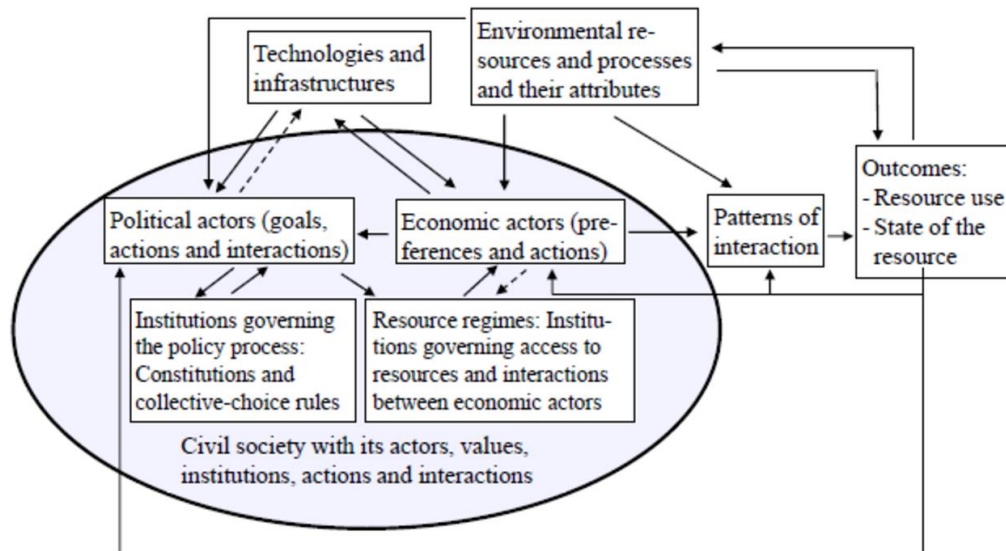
Environmental resources and processes and their attributes

Technologies and infrastructures

Outcomes:
- Resource use
- State of the resource

Political actors (goals, actions and interactions)

Economic actors (preferences and actions)

Patterns of interaction

Institutions governing the policy process: Constitutions and collective-choice rules

Resource regimes: Institutions governing access to resources and interactions between economic actors

Civil society with its actors, values, institutions, actions and interactions